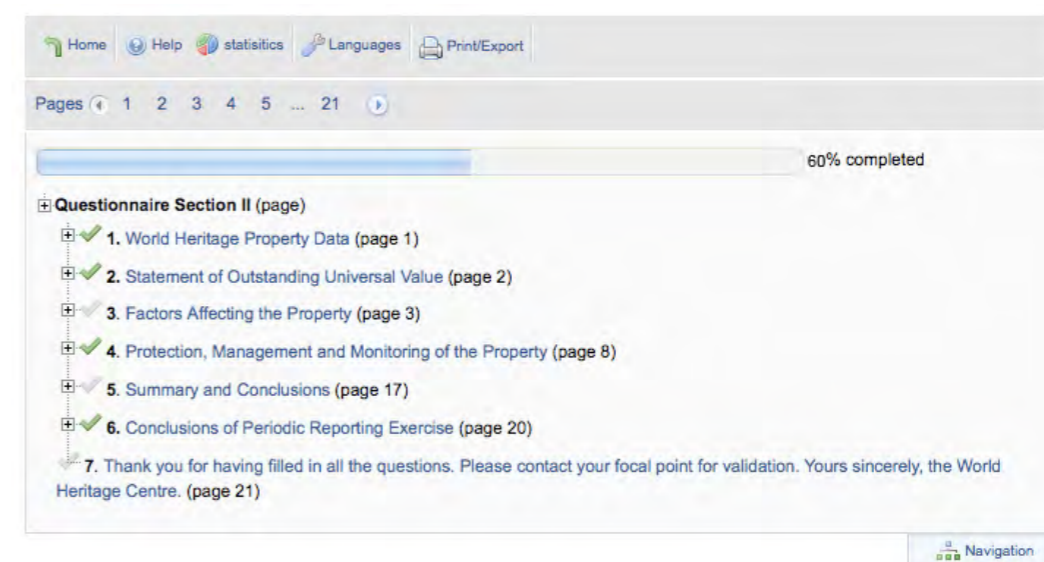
Home Help statisitics Languages Print/Export

Pages 1 2 3 4 5 ... 21

60% completed

Questionnaire Section II (page)

1. World Heritage Property Data (page 1)

2. Statement of Outstanding Universal Value (page 2)

3. Factors Affecting the Property (page 3)

4. Protection, Management and Monitoring of the Property (page 8)

5. Summary and Conclusions (page 17)

6. Conclusions of Periodic Reporting Exercise (page 20)

7. Thank you for having filled in all the questions. Please contact your focal point for validation. Yours sincerely, the World Heritage Centre. (page 21)

Navigation